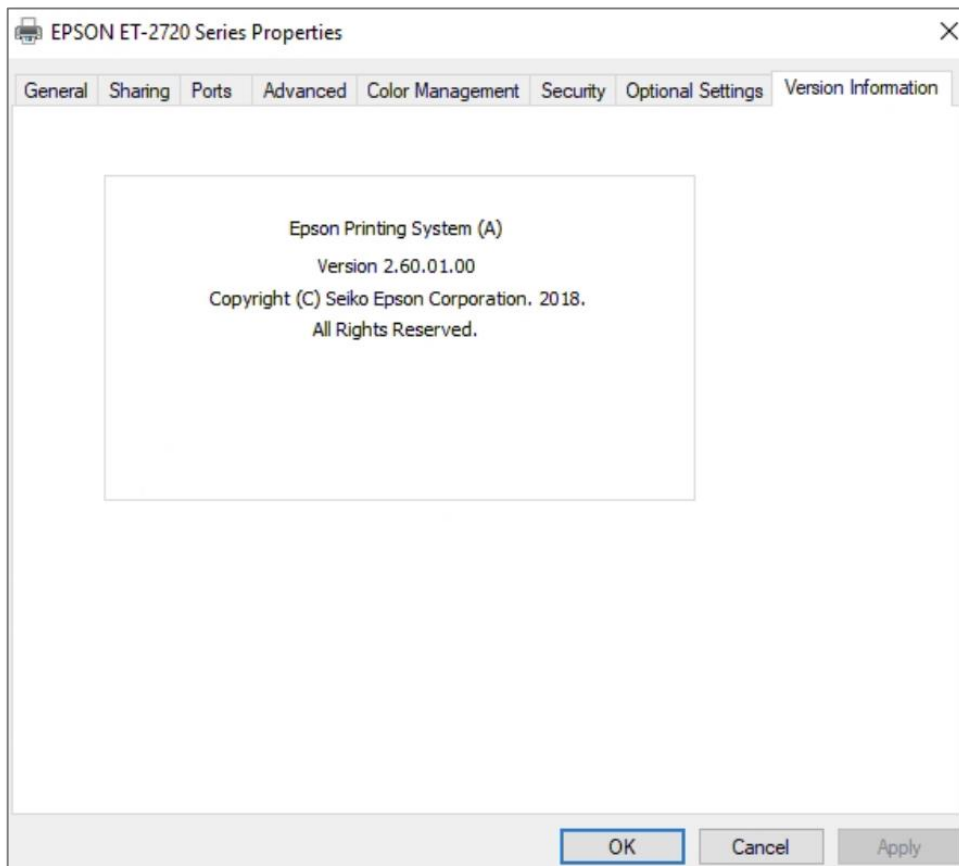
EPSON ET-2720 Series Properties

General | Sharing | Ports | Advanced | Color Management | Security | Optional Settings | Version Information

Epson Printing System (A)

Version 2.60.01.00

Copyright (C) Seiko Epson Corporation. 2018.

All Rights Reserved.

OK | Cancel | Apply